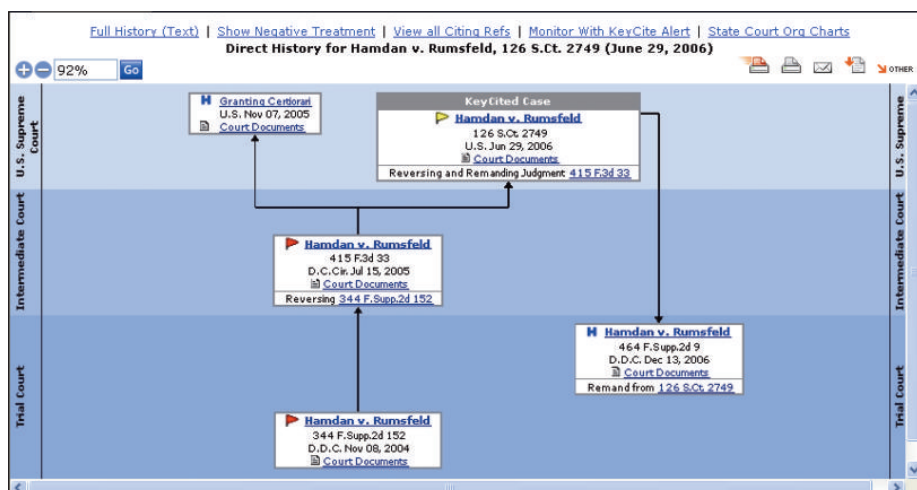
Full History (Text) | Show Negative Treatment | View all Citing Refs | Monitor With KeyCite Alert | State Court Org Charts

Direct History for Hamdan v. Rumsfeld, 126 S.Ct. 2749 (June 29, 2006)

92% Go

OTHER

U.S. Supreme Court

H Granting Certiorari
U.S. Nov 07, 2005
Court Documents

KeyCited Case
Hamdan v. Rumsfeld
126 S.Ct. 2749
U.S. Jun 29, 2006
Court Documents
Reversing and Remanding Judgment 415 F.3d 33

U.S. Supreme

Intermediate Court

Hamdan v. Rumsfeld
415 F.3d 33
D.C.Cir. Jul 15, 2005
Court Documents
Reversing 344 F.Supp.2d 152

Intermediate Court

Trial Court

H Hamdan v. Rumsfeld
464 F.Supp.2d 9
D.D.C. Dec 13, 2006
Court Documents
Remand from 126 S.Ct. 2749

Hamdan v. Rumsfeld
344 F.Supp.2d 152
D.D.C. Nov 08, 2004
Court Documents

Trial Court